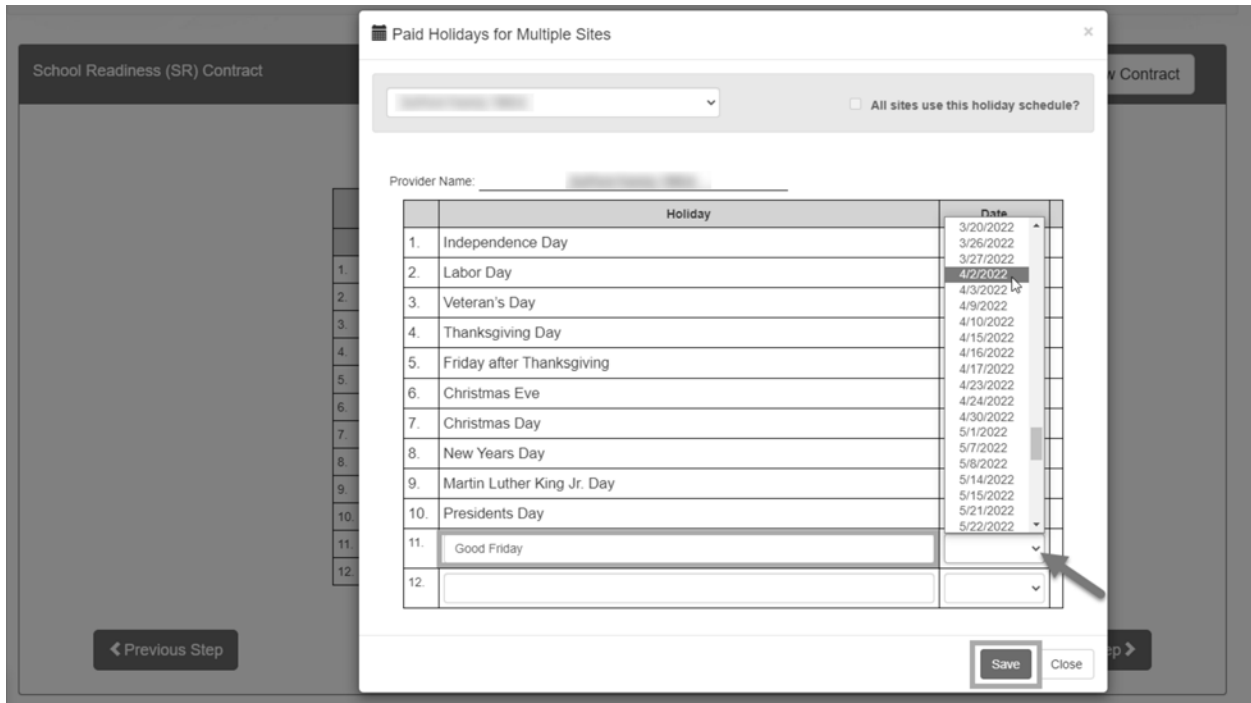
School Readiness (SR) Contract

w Contract

Paid Holidays for Multiple Sites

×

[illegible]

All sites use this holiday schedule?

Provider Name: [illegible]

| | Holiday | Date |
|---|---|---|
| 1. | Independence Day | |
| 2. | Labor Day | |
| 3. | Veteran's Day | |
| 4. | Thanksgiving Day | |
| 5. | Friday after Thanksgiving | |
| 6. | Christmas Eve | |
| 7. | Christmas Day | |
| 8. | New Years Day | |
| 9. | Martin Luther King Jr. Day | |
| 10. | Presidents Day | |
| 11. | Good Friday | |
| 12. | | |

3/20/2022
3/26/2022
3/27/2022
4/2/2022
4/3/2022
4/9/2022
4/10/2022
4/15/2022
4/16/2022
4/17/2022
4/23/2022
4/24/2022
4/30/2022
5/1/2022
5/7/2022
5/8/2022
5/14/2022
5/15/2022
5/21/2022
5/22/2022

1.
2.
3.
4.
5.
6.
7.
8.
9.
10.
11.
12.

❮ Previous Step

Save

Close

ep ❯